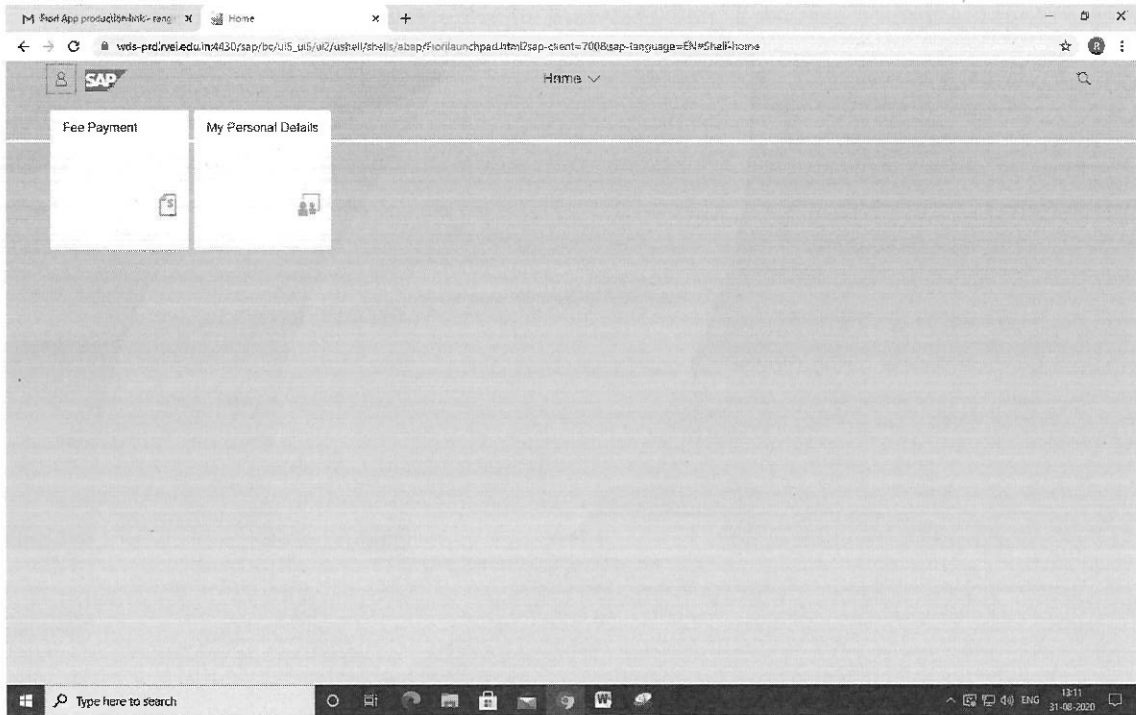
M Fiori App production link - rang ✕ Home ✕ +

wds-prd.rvei.edu.in:4430/sap/bc/ui5_ui5/ui2/ushell/shells/abap/Fiorilaunchpad.html?sap-client=700&sap-language=EN#Shell-home

SAP

Home

Fee Payment

My Personal Details

Type here to search

ENG 13:11 31-08-2020